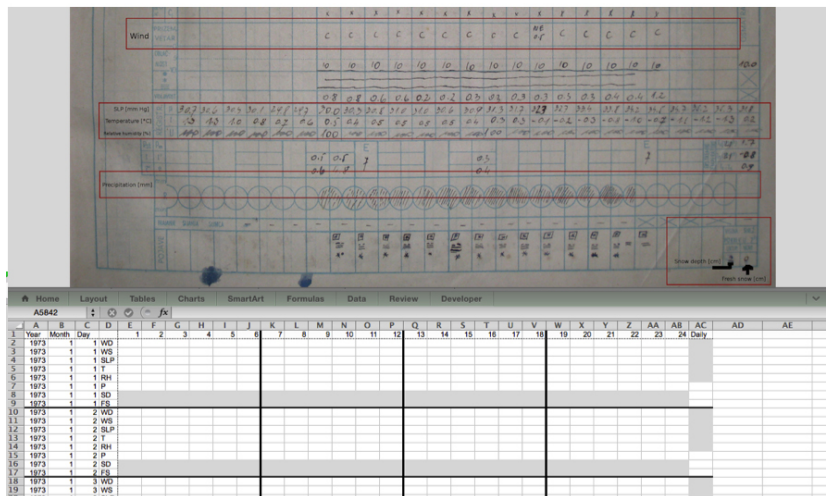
Wind

SLP [mm Hg]
Temperature [°C]
Relative humidity [%]

Precipitation [mm]

Snow depth [cm]
Fresh snow [cm]

Home | Layout | Tables | Charts | SmartArt | Formulas | Data | Review | Developer

A5842 fx

| | A | B | C | D | E | F | G | H | I | J | K | L | M | N | O | P | Q | R | S | T | U | V | W | X | Y | Z | AA | AB | AC | AD | AE |
|---|---|---|---|---|---|---|---|---|---|---|---|---|---|---|---|---|---|---|---|---|---|---|---|---|---|---|---|---|---|---|---|
| 1 | Year | Month | Day | | 1 | 2 | 3 | 4 | 5 | 6 | 7 | 8 | 9 | 10 | 11 | 12 | 13 | 14 | 15 | 16 | 17 | 18 | 19 | 20 | 21 | 22 | 23 | 24 | Daily | | |
| 2 | 1973 | 1 | 1 | WD | | | | | | | | | | | | | | | | | | | | | | | | | | | |
| 3 | 1973 | 1 | 1 | WS | | | | | | | | | | | | | | | | | | | | | | | | | | | |
| 4 | 1973 | 1 | 1 | SLP | | | | | | | | | | | | | | | | | | | | | | | | | | | |
| 5 | 1973 | 1 | 1 | T | | | | | | | | | | | | | | | | | | | | | | | | | | | |
| 6 | 1973 | 1 | 1 | RH | | | | | | | | | | | | | | | | | | | | | | | | | | | |
| 7 | 1973 | 1 | 1 | P | | | | | | | | | | | | | | | | | | | | | | | | | | | |
| 8 | 1973 | 1 | 1 | SD | | | | | | | | | | | | | | | | | | | | | | | | | | | |
| 9 | 1973 | 1 | 1 | FS | | | | | | | | | | | | | | | | | | | | | | | | | | | |
| 10 | 1973 | 1 | 2 | WD | | | | | | | | | | | | | | | | | | | | | | | | | | | |
| 11 | 1973 | 1 | 2 | WS | | | | | | | | | | | | | | | | | | | | | | | | | | | |
| 12 | 1973 | 1 | 2 | SLP | | | | | | | | | | | | | | | | | | | | | | | | | | | |
| 13 | 1973 | 1 | 2 | T | | | | | | | | | | | | | | | | | | | | | | | | | | | |
| 14 | 1973 | 1 | 2 | RH | | | | | | | | | | | | | | | | | | | | | | | | | | | |
| 15 | 1973 | 1 | 2 | P | | | | | | | | | | | | | | | | | | | | | | | | | | | |
| 16 | 1973 | 1 | 2 | SD | | | | | | | | | | | | | | | | | | | | | | | | | | | |
| 17 | 1973 | 1 | 2 | FS | | | | | | | | | | | | | | | | | | | | | | | | | | | |
| 18 | 1973 | 1 | 3 | WD | | | | | | | | | | | | | | | | | | | | | | | | | | | |
| 19 | 1973 | 1 | 3 | WS | | | | | | | | | | | | | | | | | | | | | | | | | | | |